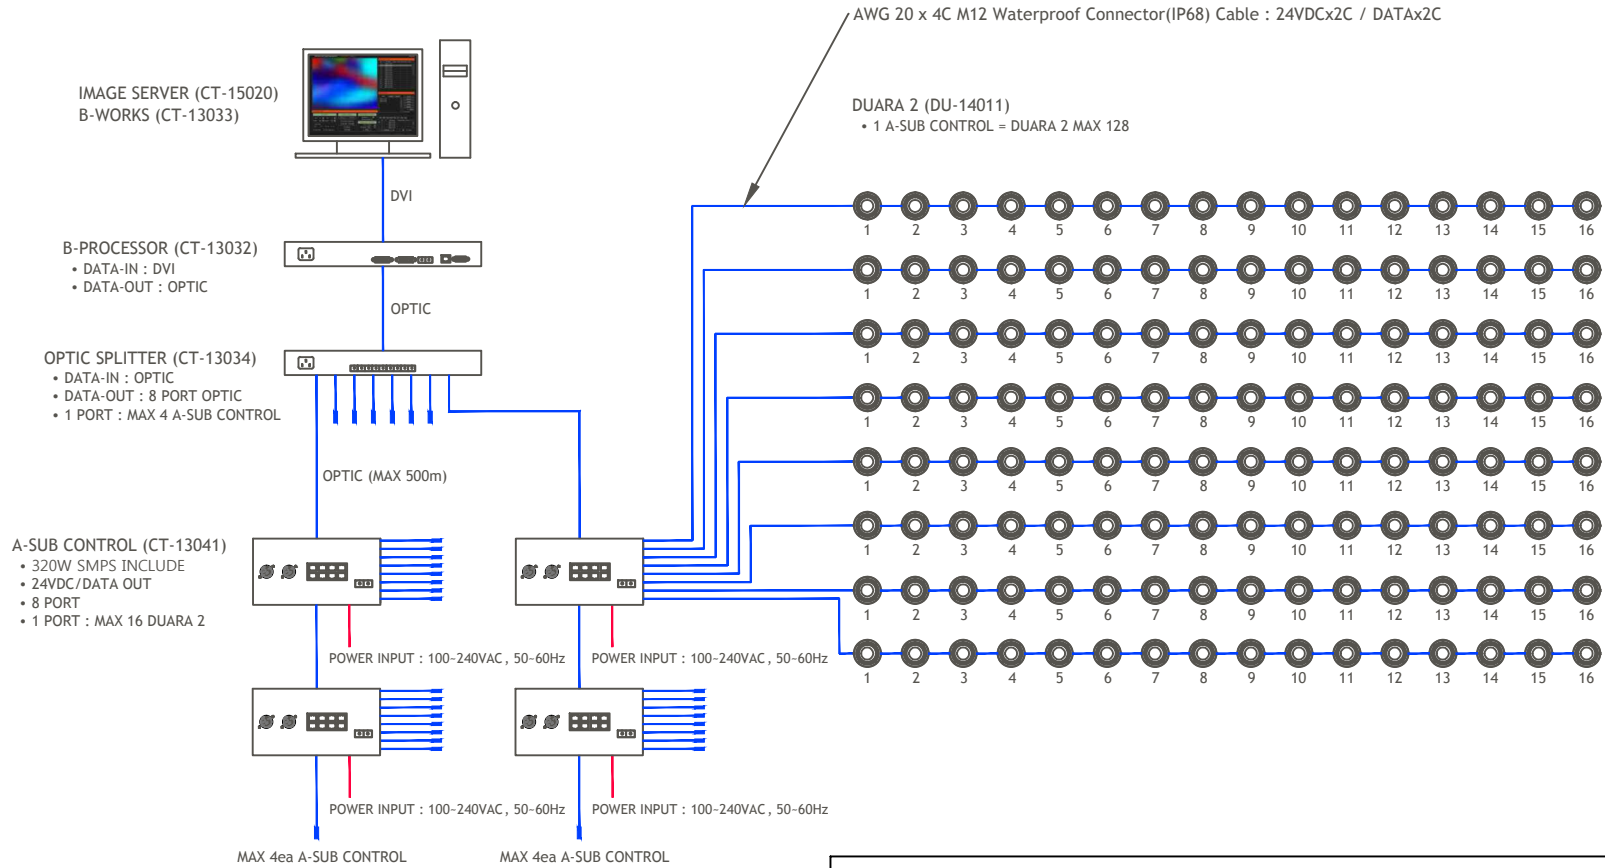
AWG 20 x 4C M12 Waterproof Connector(IP68) Cable : 24VDCx2C / DATAx2C

IMAGE SERVER (CT-15020)
B-WORKS (CT-13033)

DUARA 2 (DU-14011)
• 1 A-SUB CONTROL = DUARA 2 MAX 128

DVI

B-PROCESSOR (CT-13032)
• DATA-IN : DVI
• DATA-OUT : OPTIC

OPTIC

OPTIC SPLITTER (CT-13034)
• DATA-IN : OPTIC
• DATA-OUT : 8 PORT OPTIC
• 1 PORT : MAX 4 A-SUB CONTROL

OPTIC (MAX 500m)

A-SUB CONTROL (CT-13041)
• 320W SMPS INCLUDE
• 24VDC/DATA OUT
• 8 PORT
• 1 PORT : MAX 16 DUARA 2

1 2 3 4 5 6 7 8 9 10 11 12 13 14 15 16
1 2 3 4 5 6 7 8 9 10 11 12 13 14 15 16
1 2 3 4 5 6 7 8 9 10 11 12 13 14 15 16
1 2 3 4 5 6 7 8 9 10 11 12 13 14 15 16
1 2 3 4 5 6 7 8 9 10 11 12 13 14 15 16
1 2 3 4 5 6 7 8 9 10 11 12 13 14 15 16
1 2 3 4 5 6 7 8 9 10 11 12 13 14 15 16
1 2 3 4 5 6 7 8 9 10 11 12 13 14 15 16

POWER INPUT : 100-240VAC , 50-60Hz
POWER INPUT : 100-240VAC , 50-60Hz
POWER INPUT : 100-240VAC , 50-60Hz
POWER INPUT : 100-240VAC , 50-60Hz

MAX 4ea A-SUB CONTROL
MAX 4ea A-SUB CONTROL